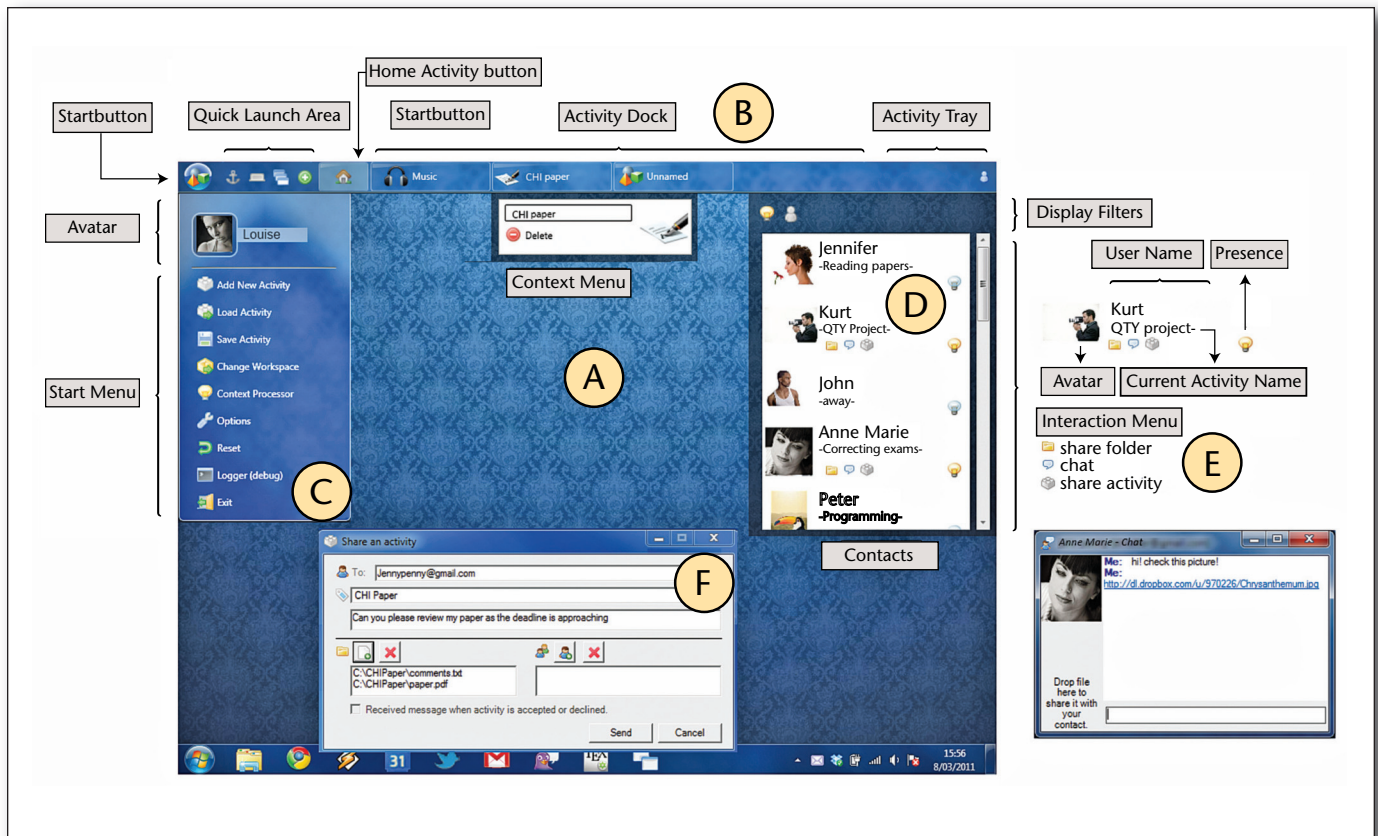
Home Activity button

Startbutton

Quick Launch Area

Startbutton

Activity Dock

B

Activity Tray

Music

CHI paper

Unnamed

Avatar

Louise

CHI paper

Delete

Context Menu

Display Filters

User Name

Presence

Add New Activity

Load Activity

Save Activity

Change Workspace

Context Processor

Options

Reset

Logger (debug)

Exit

Start Menu

C

A

Jennifer
-Reading papers-

Kurt
-QTY Project-

D

John
-away-

Anne Marie
-Correcting exams-

Peter
-Programming-

Kurt
QTY project-

Avatar

Current Activity Name

Interaction Menu

share folder

chat

share activity

E

Contacts

Share an activity

To: Jennypenny@gmail.com

CHI Paper

Can you please review my paper as the deadline is approaching

F

C:\CHIPaper\comments.txt
C:\CHIPaper\paper.pdf

Received message when activity is accepted or declined.

Send

Cancel

Anne Marie - Chat

Me: hi! check this picture!
Me: http://dl.dropbox.com/u/970226/Chrysanthemum.jpg

Drop file here to share it with your contact.

31

15:56
8/03/2011